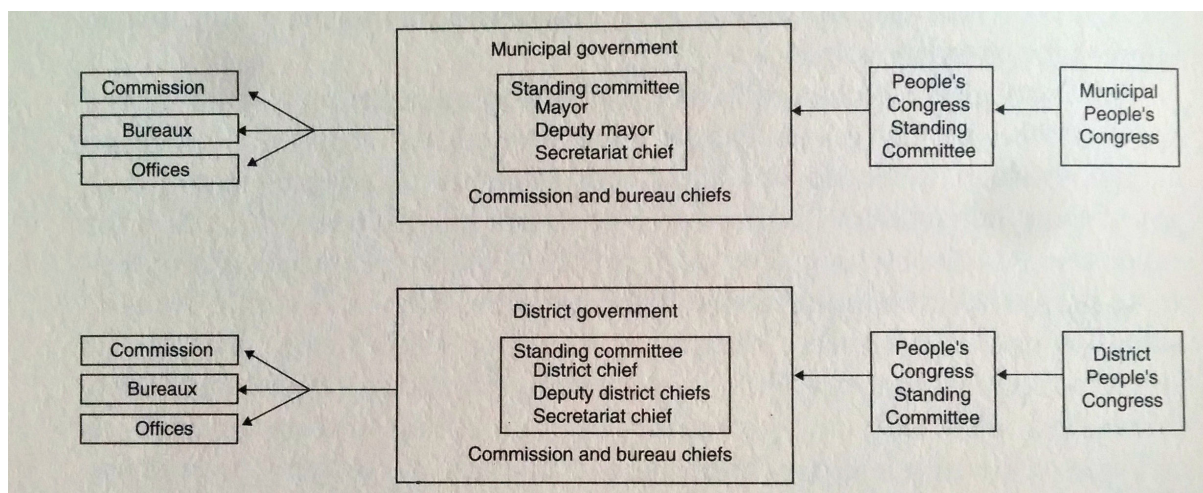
Commission
Bureaux
Offices

Municipal government

Standing committee
Mayor
Deputy mayor
Secretariat chief

Commission and bureau chiefs

People's Congress Standing Committee

Municipal People's Congress

Commission
Bureaux
Offices

District government

Standing committee
District chief
Deputy district chiefs
Secretariat chief

Commission and bureau chiefs

People's Congress Standing Committee

District People's Congress